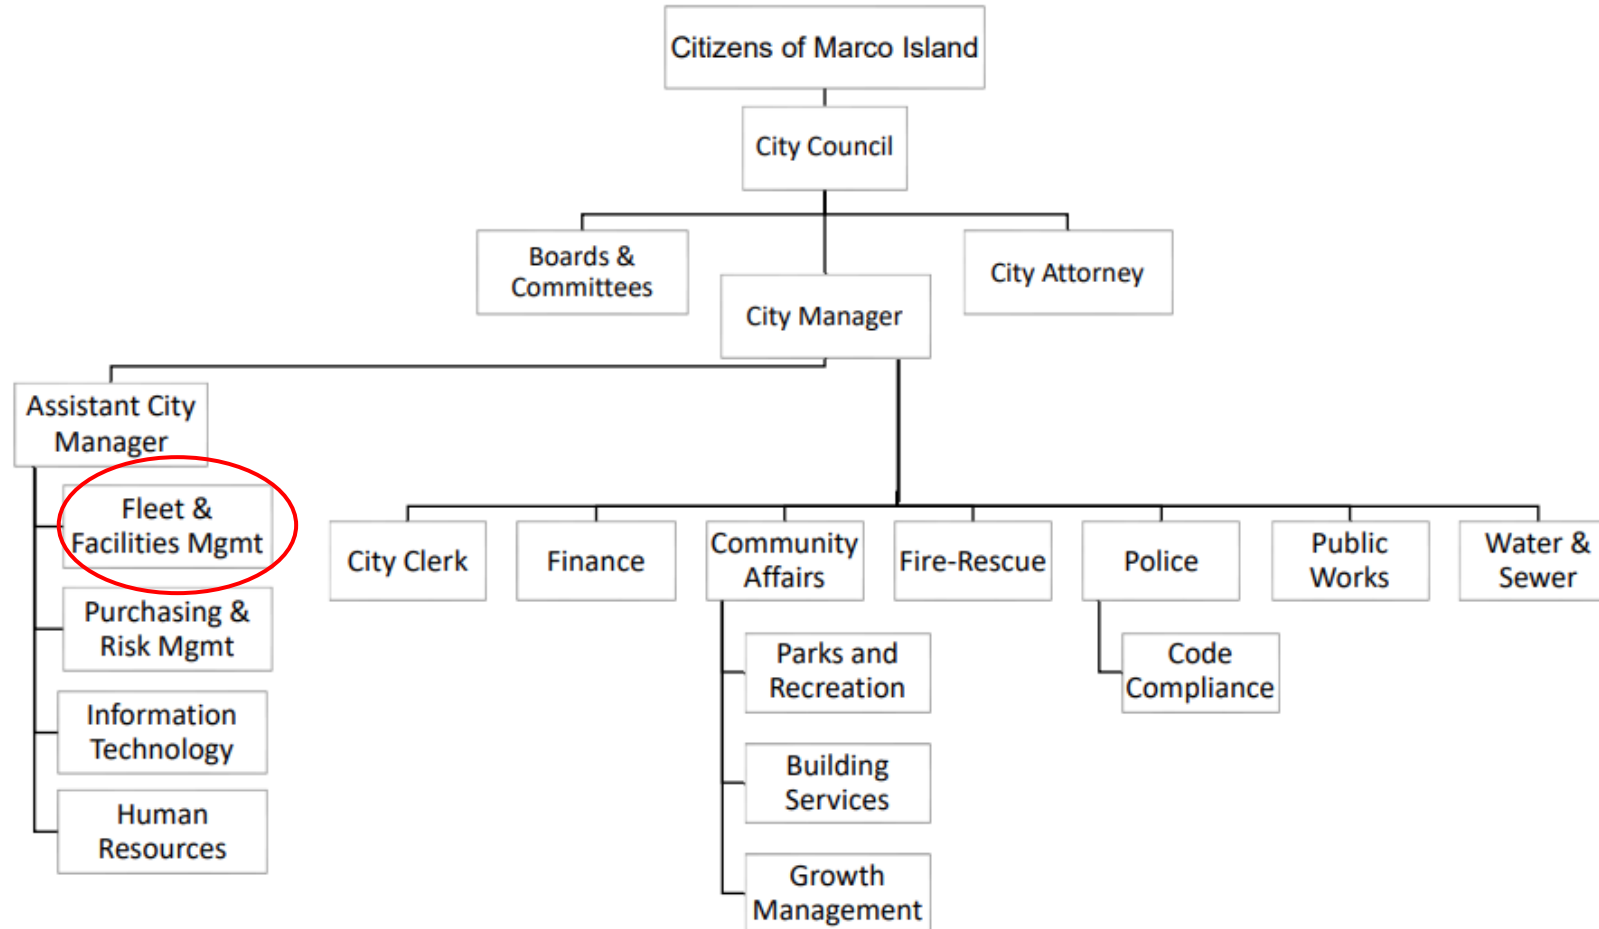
Citizens of Marco Island

City Council

Boards & Committees

City Attorney

City Manager

Assistant City Manager

Fleet & Facilities Mgmt

Purchasing & Risk Mgmt

Information Technology

Human Resources

City Clerk

Finance

Community Affairs

Parks and Recreation

Building Services

Growth Management

Fire-Rescue

Police

Code Compliance

Public Works

Water & Sewer